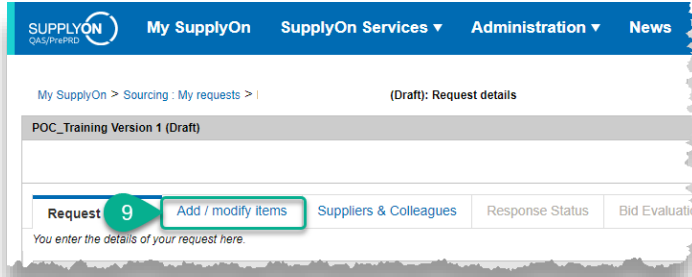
SUPPLYON QAS/PrePRD My SupplyOn SupplyOn Services ▾ Administration ▾ News

My SupplyOn > Sourcing : My requests > | (Draft): Request details

POC_Training Version 1 (Draft)

Request 9 Add / modify items Suppliers & Colleagues Response Status Bid Evaluati

You enter the details of your request here.